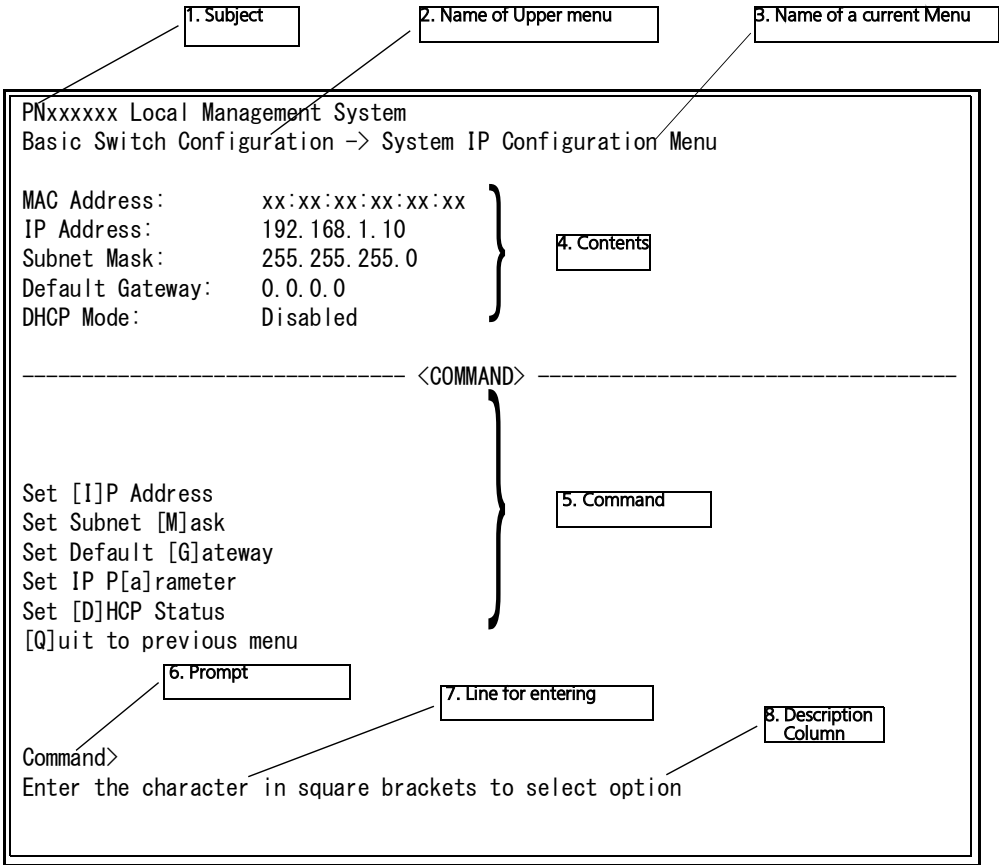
1. Subject

2. Name of Upper menu

3. Name of a current Menu

PNxxxxxx Local Management System
Basic Switch Configuration -> System IP Configuration Menu

MAC Address: xx:xx:xx:xx:xx:xx
IP Address: 192.168.1.10
Subnet Mask: 255.255.255.0
Default Gateway: 0.0.0.0
DHCP Mode: Disabled

4. Contents

------------------------------ <COMMAND> ------------------------------

Set [I]P Address
Set Subnet [M]ask
Set Default [G]ateway
Set IP P[a]rameter
Set [D]HCP Status
[Q]uit to previous menu

5. Command

6. Prompt

7. Line for entering

8. Description Column

Command>
Enter the character in square brackets to select option